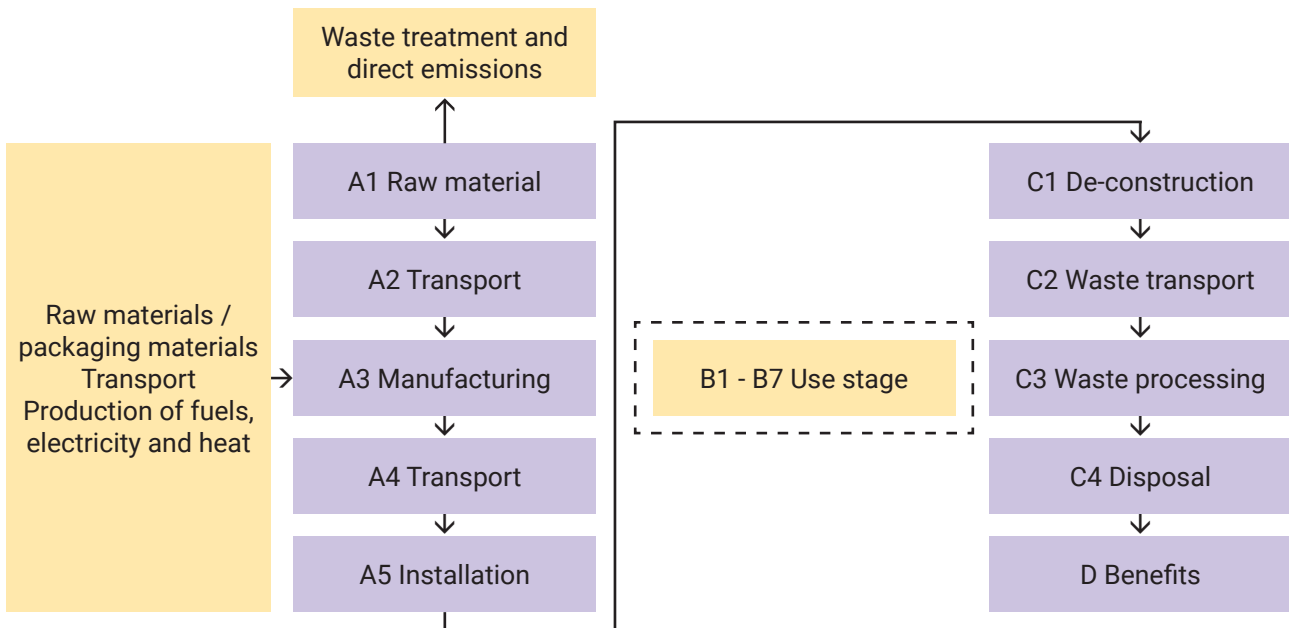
Waste treatment and direct emissions

Raw materials / packaging materials Transport Production of fuels, electricity and heat

A1 Raw material

A2 Transport

A3 Manufacturing

A4 Transport

A5 Installation

B1 - B7 Use stage

C1 De-construction

C2 Waste transport

C3 Waste processing

C4 Disposal

D Benefits